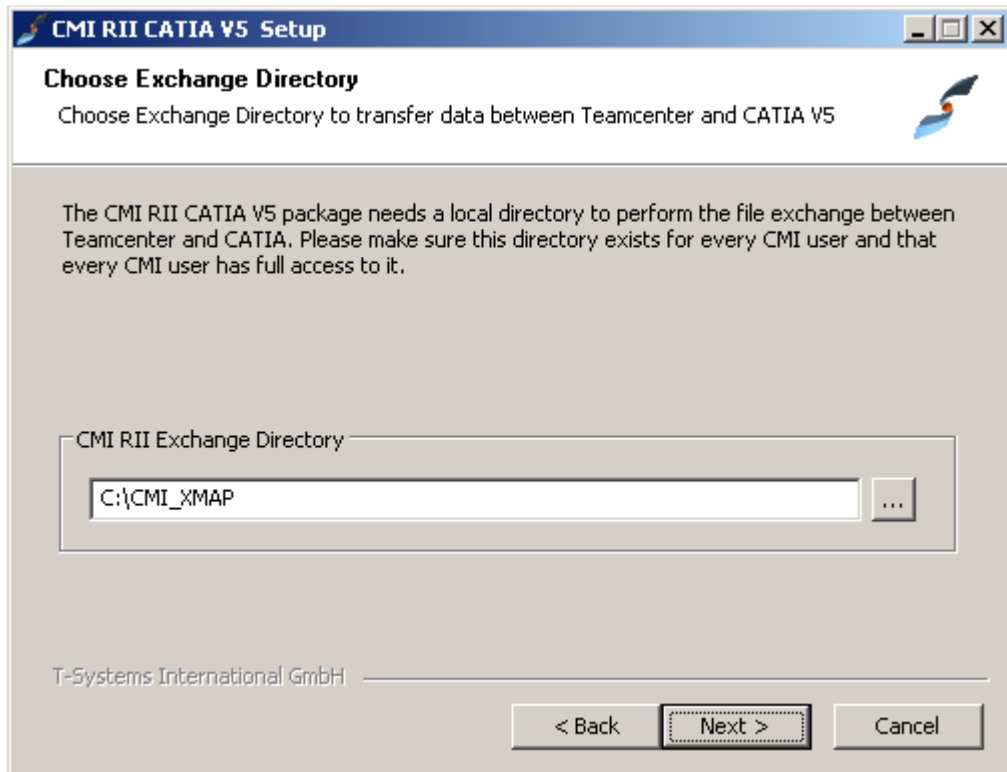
CMI RII CATIA V5 Setup

Choose Exchange Directory

Choose Exchange Directory to transfer data between Teamcenter and CATIA V5

The CMI RII CATIA V5 package needs a local directory to perform the file exchange between Teamcenter and CATIA. Please make sure this directory exists for every CMI user and that every CMI user has full access to it.

CMI RII Exchange Directory

C:\CMI_XMAP

...

T-Systems International GmbH

< Back

Next >

Cancel